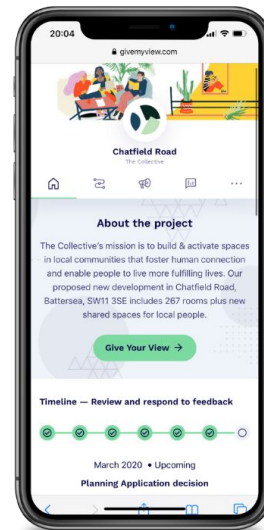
20:04

givemyview.com

Chatfield Road
The Collective

About the project

The Collective's mission is to build & activate spaces in local communities that foster human connection and enable people to live more fulfilling lives. Our proposed new development in Chatfield Road, Battersea, SW11 3SE includes 267 rooms plus new shared spaces for local people.

Give Your View →

Timeline — Review and respond to feedback

March 2020 • Upcoming

Planning Application decision